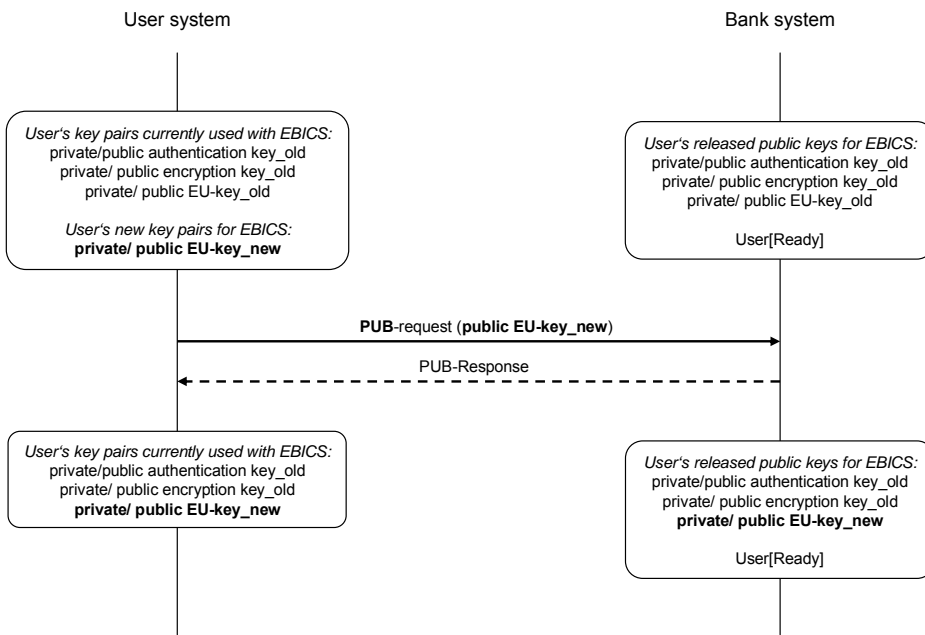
User system

Bank system

User's key pairs currently used with EBICS:
private/public authentication key_old
private/ public encryption key_old
private/ public EU-key_old

User's new key pairs for EBICS:
**private/ public EU-key_new**

User's released public keys for EBICS:
private/public authentication key_old
private/ public encryption key_old
private/ public EU-key_old

User[Ready]

**PUB**-request (**public EU-key_new**)

PUB-Response

User's key pairs currently used with EBICS:
private/public authentication key_old
private/ public encryption key_old
**private/ public EU-key_new**

User's released public keys for EBICS:
private/public authentication key_old
private/ public encryption key_old
**private/ public EU-key_new**

User[Ready]